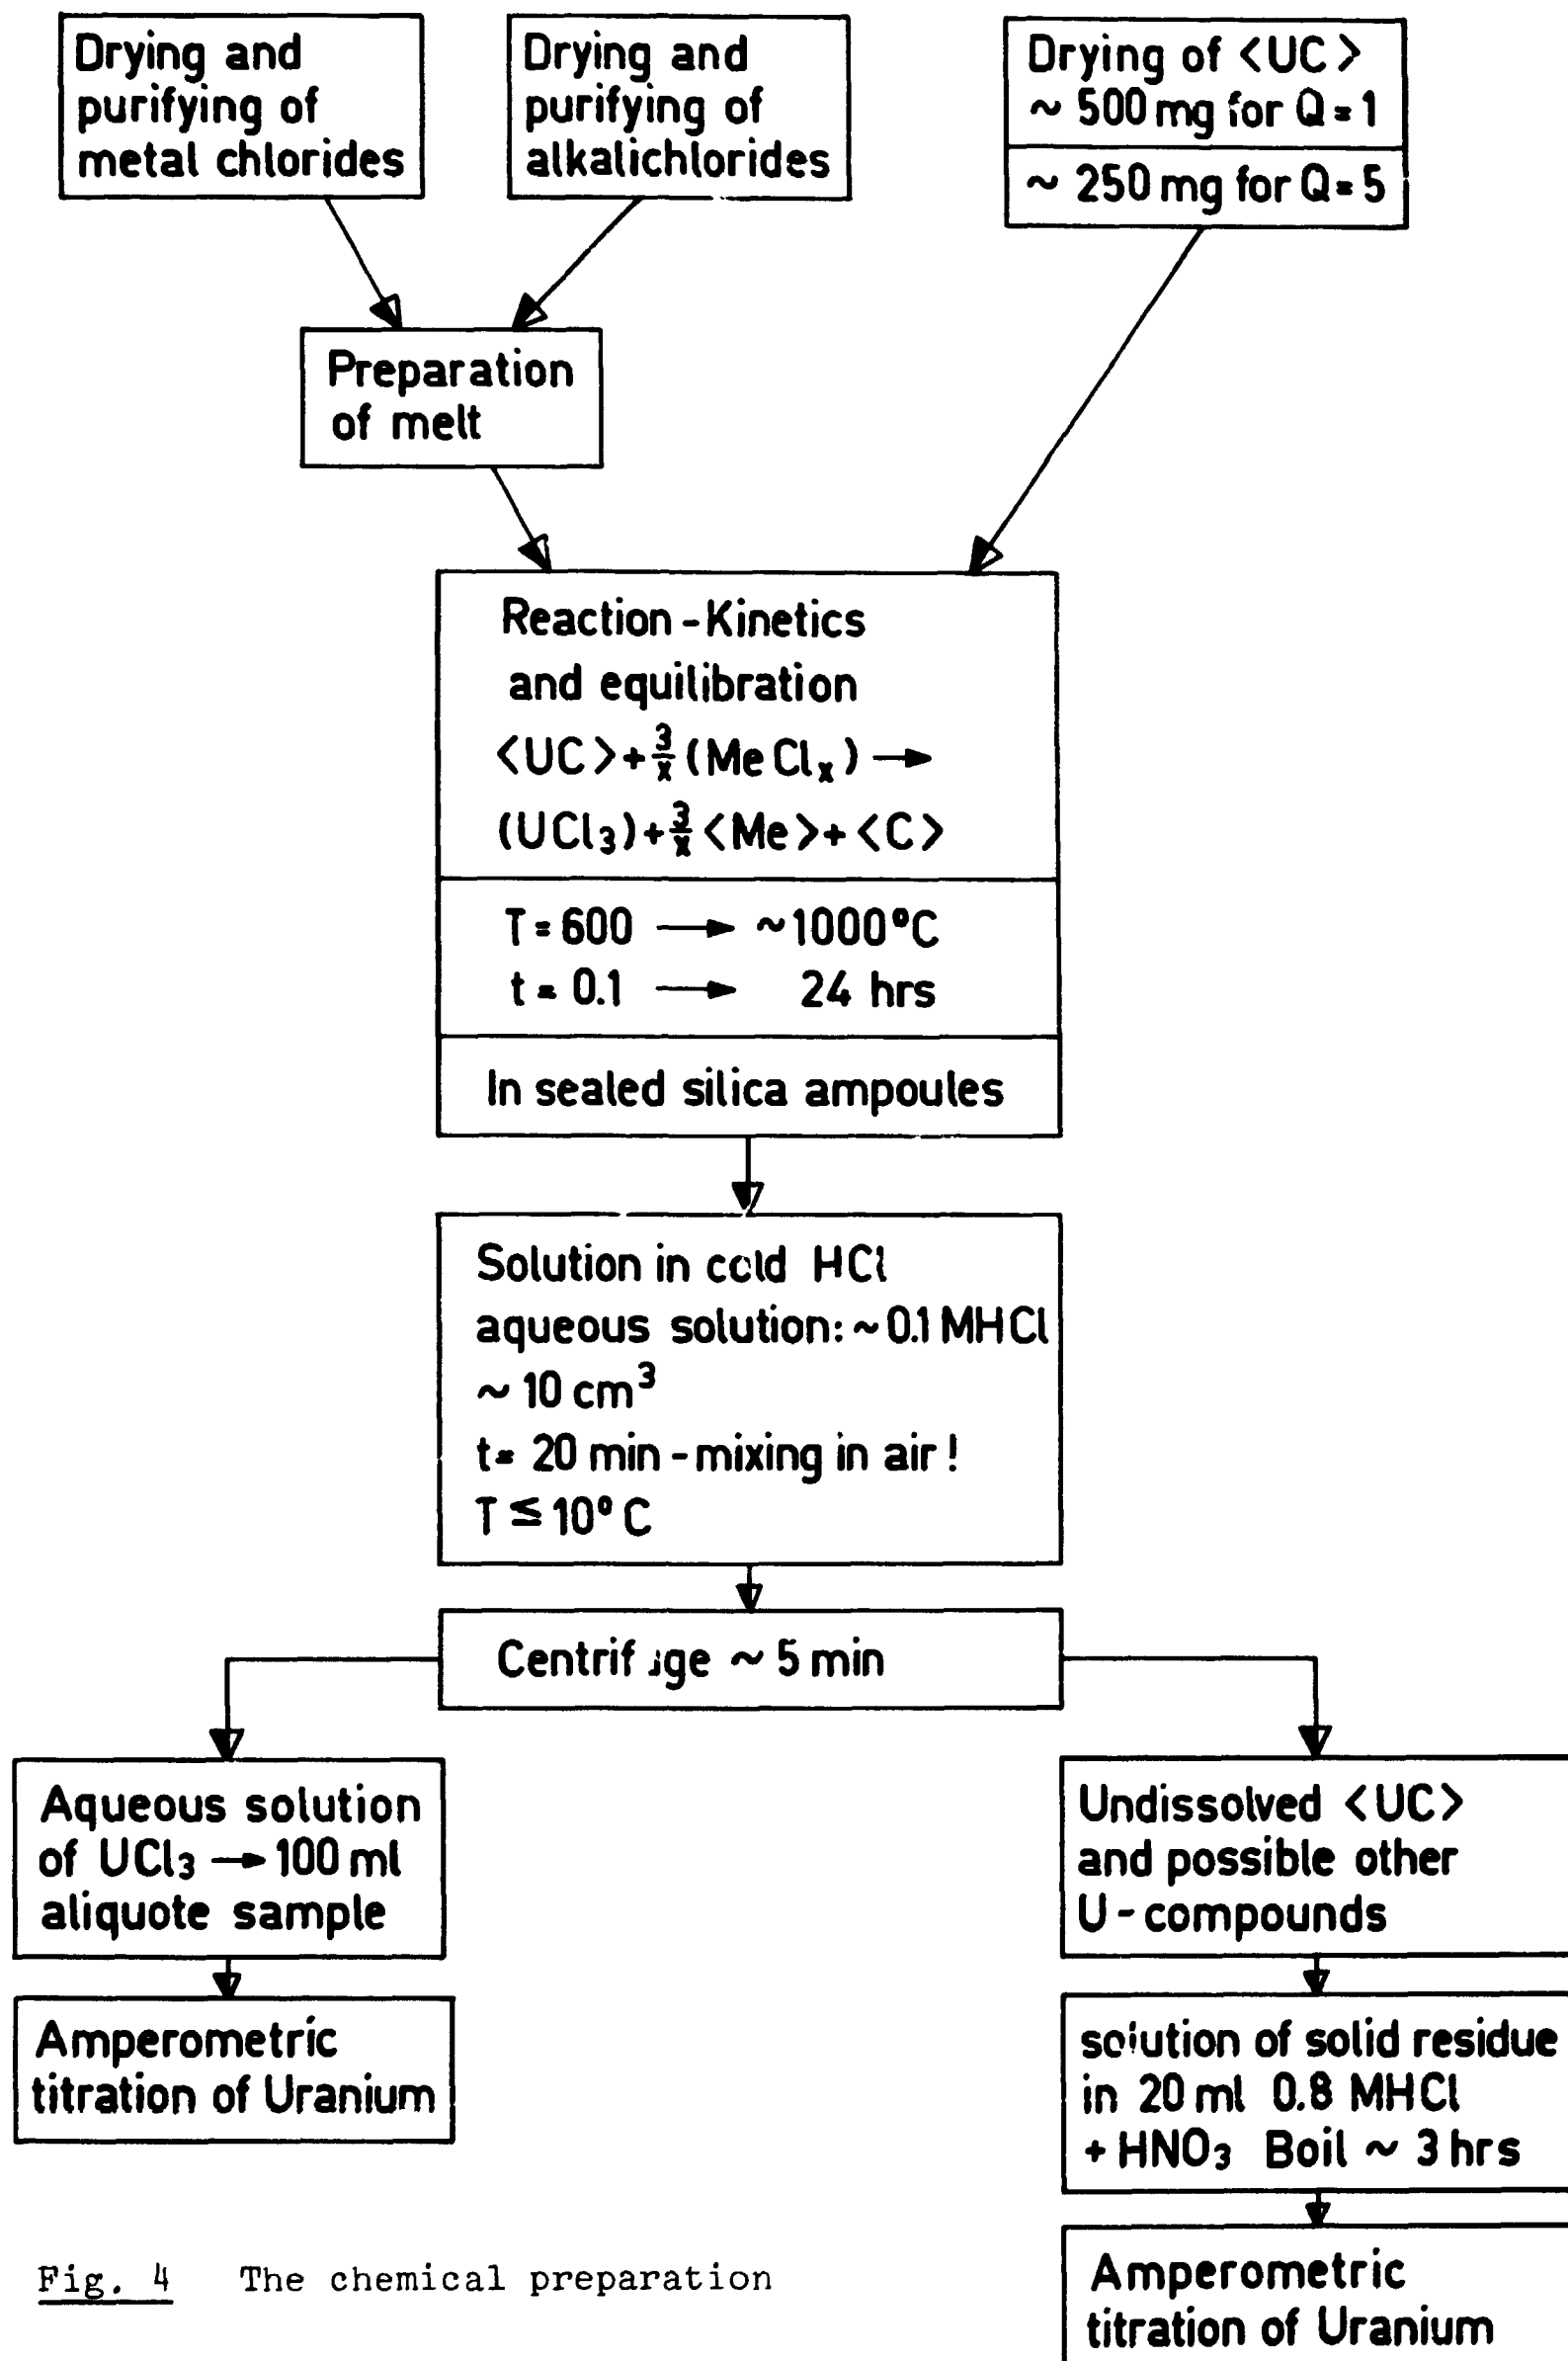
Drying and purifying of metal chlorides

Drying and purifying of alkalichlorides

Drying of <UC>
~ 500 mg for Q = 1

~ 250 mg for Q = 5

Preparation of melt

Reaction - Kinetics and equilibration
$\langle UC \rangle + \frac{3}{x}(MeCl_x) \rightarrow$
$(UCl_3) + \frac{3}{x}\langle Me \rangle + \langle C \rangle$

T = 600 → ~1000°C
t = 0.1 → 24 hrs

In sealed silica ampoules

Solution in cold HCl
aqueous solution: ~ 0.1 MHCl
~ 10 $cm^3$
t = 20 min - mixing in air !
T ≤ 10° C

Centrifuge ~ 5 min

Aqueous solution of $UCl_3$ → 100 ml aliquote sample

Amperometric titration of Uranium

Undissolved <UC> and possible other U - compounds

solution of solid residue in 20 ml 0.8 MHCl + $HNO_3$ Boil ~ 3 hrs

Amperometric titration of Uranium

Fig. 4 The chemical preparation